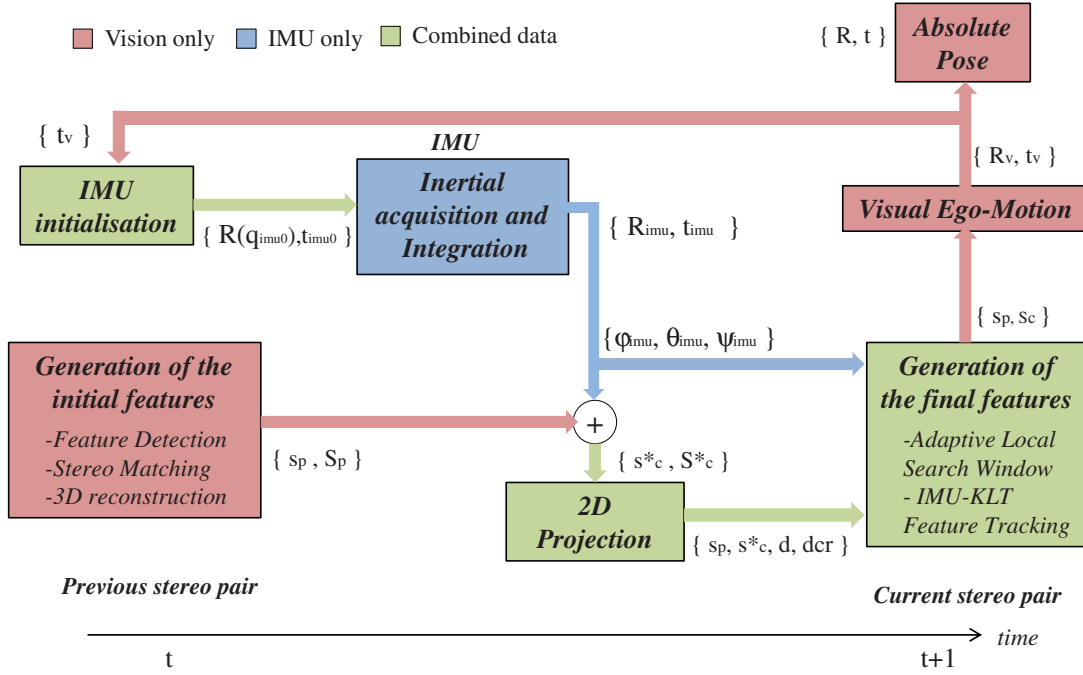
Vision only   IMU only   Combined data

$\{ R, t \}$

Absolute Pose

$\{ t_v \}$

IMU

IMU initialisation

Inertial acquisition and Integration

$\{ R(q_{imu0}), t_{imu0} \}$

$\{ R_{imu}, t_{imu} \}$

$\{ R_v, t_v \}$

Visual Ego-Motion

$\{ s_p, s_c \}$

$\{ \varphi_{imu}, \theta_{imu}, \psi_{imu} \}$

Generation of the initial features

-Feature Detection
-Stereo Matching
-3D reconstruction

$\{ s_p , S_p \}$

+

$\{ s^*_c , S^*_c \}$

Generation of the final features

-Adaptive Local Search Window
- IMU-KLT Feature Tracking

2D Projection

$\{ s_p, s^*_c, d, d_{cr} \}$

Previous stereo pair

Current stereo pair

time

t

t+1